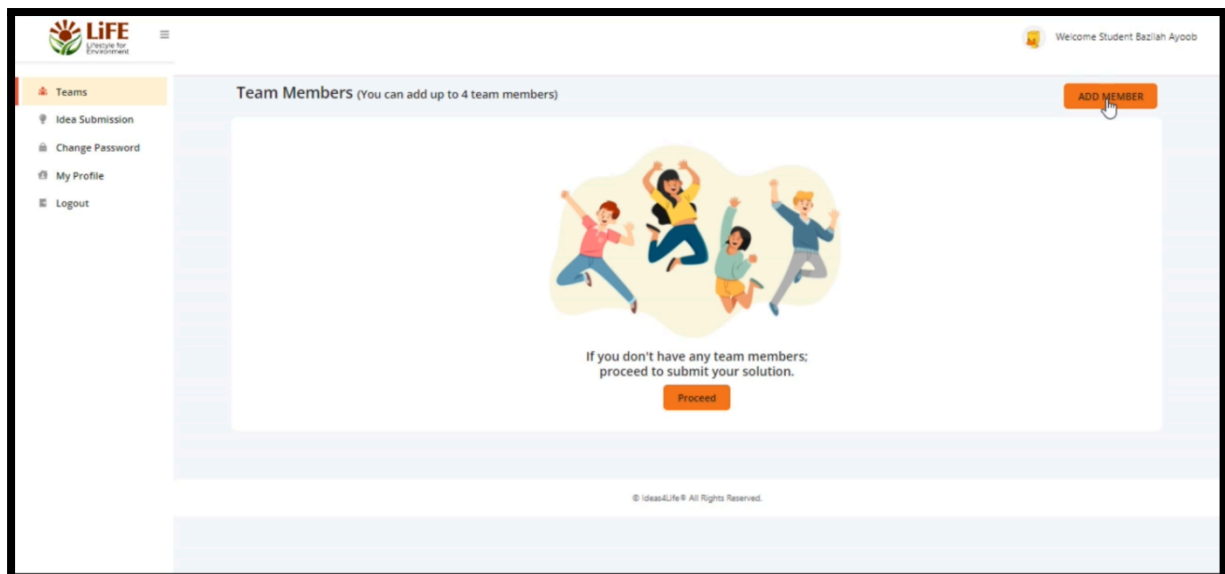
LiFE
Lifestyle for Environment

Welcome Student Bazilah Ayoob

Teams
Idea Submission
Change Password
My Profile
Logout

Team Members (You can add up to 4 team members)

ADD MEMBER

If you don't have any team members; proceed to submit your solution.

Proceed

© Ideas4Life® All Rights Reserved.